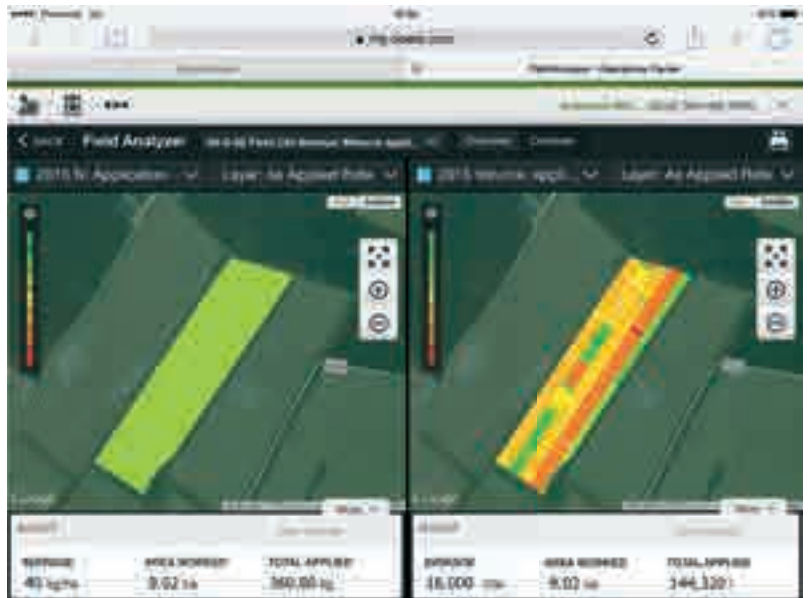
< Back Field Analyzer

2015 N Application ... Layer: As Applied Rate

2015 ... appl... Layer: As Applied Rate

AVERAGE 40 kg/ha

AREA WORKED 9.02 ha

TOTAL APPLIED 360.80 kg

AVERAGE 38,000

AREA WORKED 9.02 ha

TOTAL APPLIED 344,320